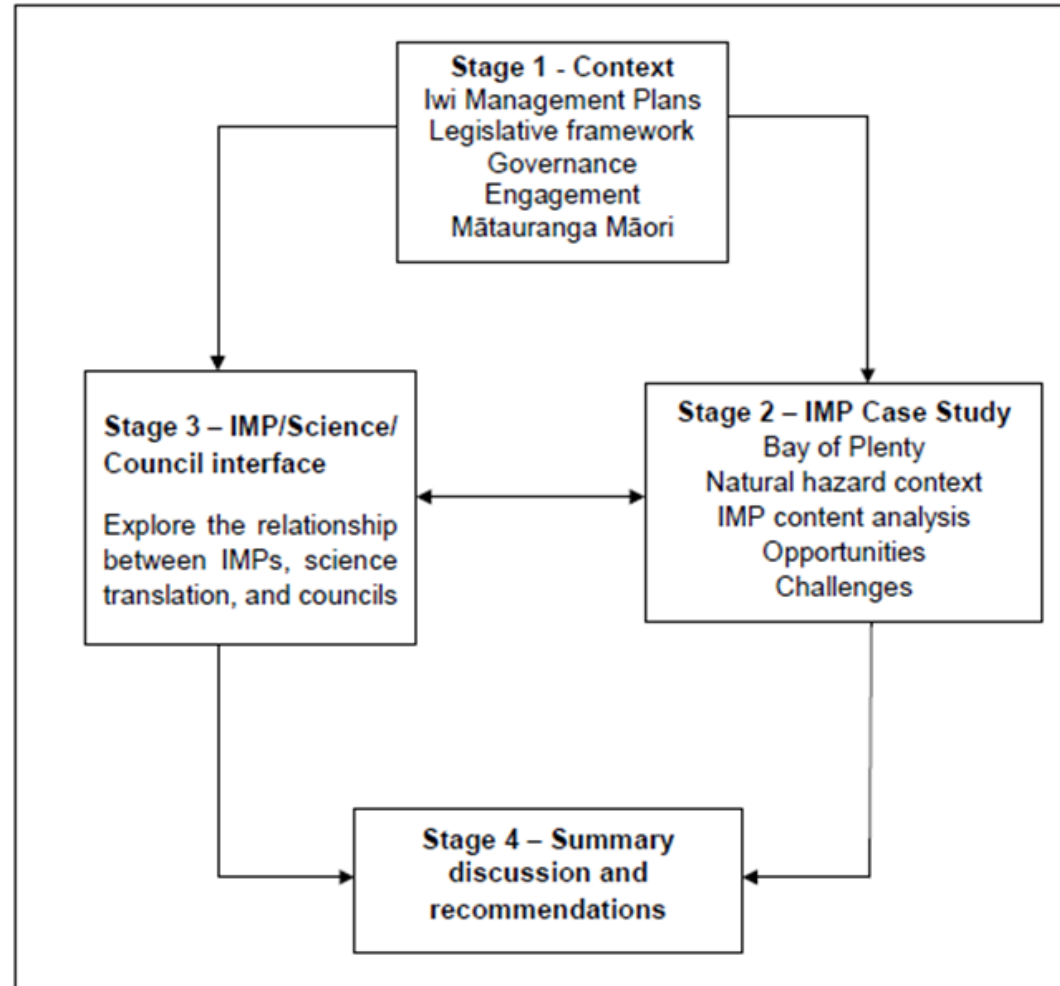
Stage 1 - Context
Iwi Management Plans
Legislative framework
Governance
Engagement
Mātauranga Māori

Stage 3 – IMP/Science/ Council interface

Explore the relationship between IMPs, science translation, and councils

Stage 2 – IMP Case Study
Bay of Plenty
Natural hazard context
IMP content analysis
Opportunities
Challenges

Stage 4 – Summary discussion and recommendations